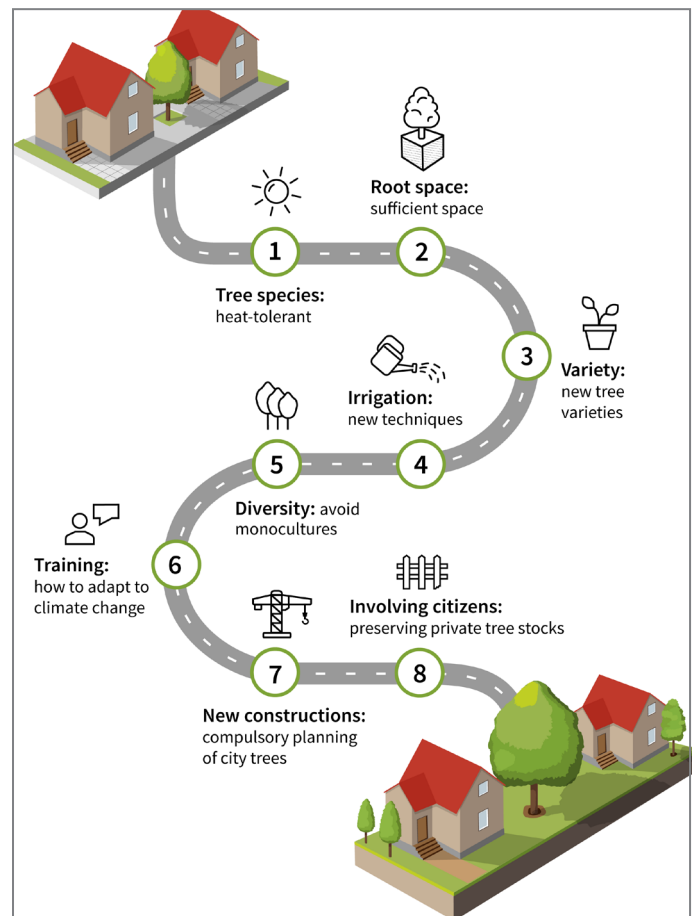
1

Tree species:
heat-tolerant

2

Root space:
sufficient space

3

Variety:
new tree varieties

4

Irrigation:
new techniques

5

Diversity: avoid monocultures

6

Training:
how to adapt to climate change

7

New constructions:
compulsory planning of city trees

8

Involving citizens:
preserving private tree stocks